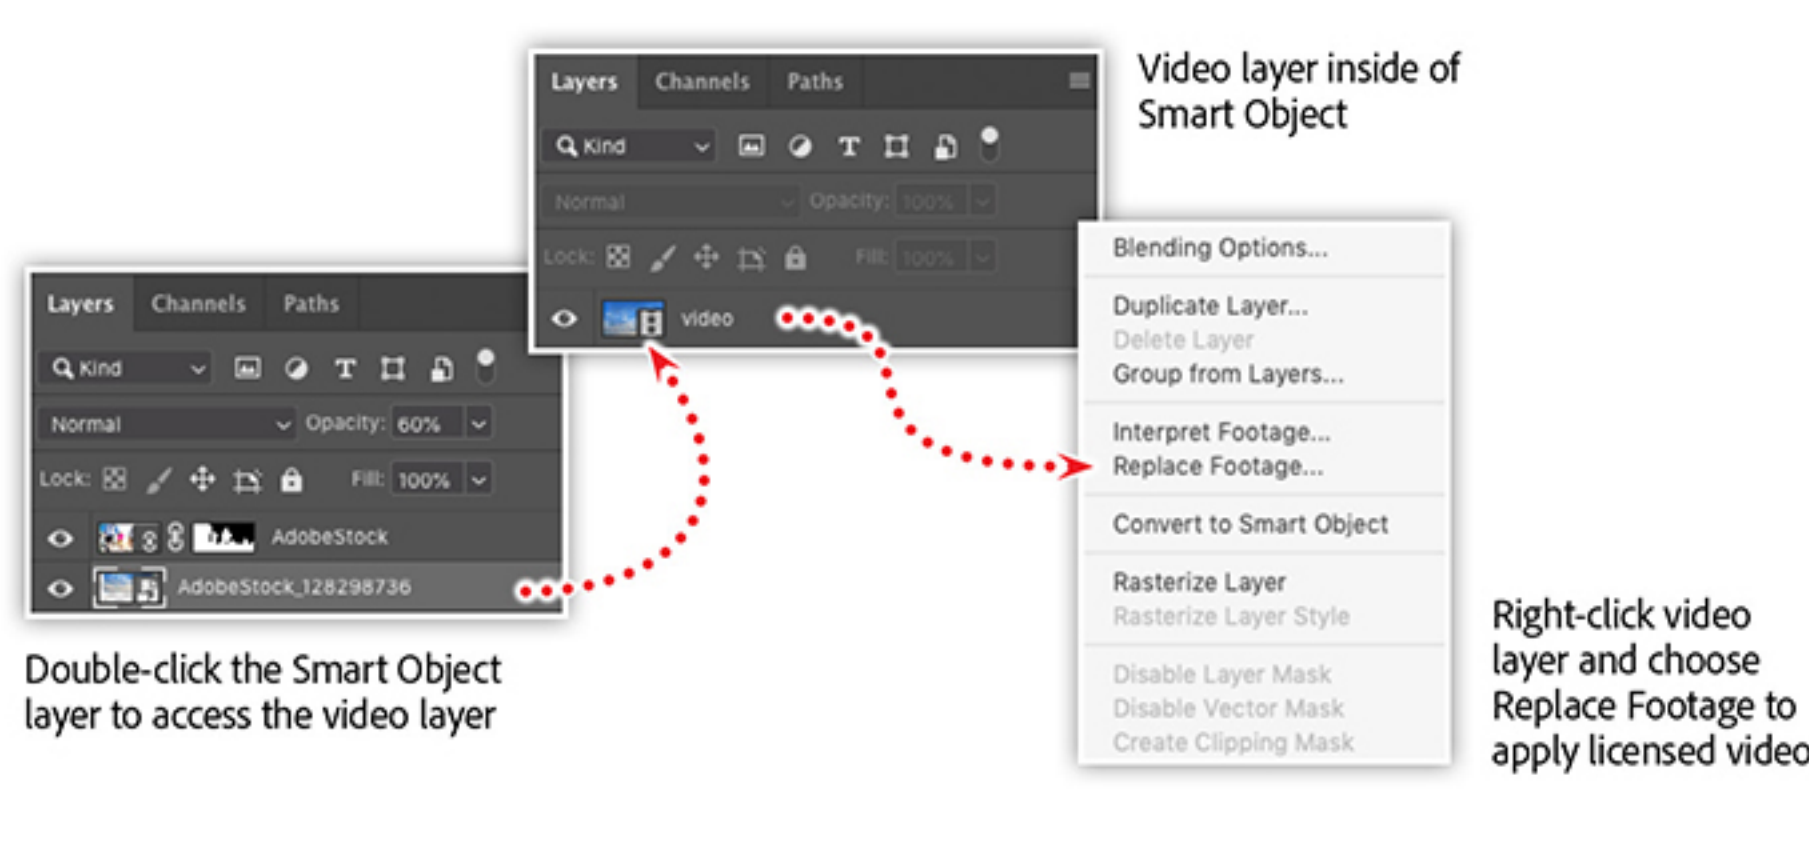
Layers Channels Paths

Kind

Normal Opacity: 100%

Lock: Fill: 100%

video

Video layer inside of Smart Object

Layers Channels Paths

Kind

Normal Opacity: 60%

Lock: Fill: 100%

AdobeStock

AdobeStock_128298736

Blending Options...

Duplicate Layer...
Delete Layer
Group from Layers...

Interpret Footage...
Replace Footage...

Convert to Smart Object

Rasterize Layer
Rasterize Layer Style

Disable Layer Mask
Disable Vector Mask
Create Clipping Mask

Double-click the Smart Object layer to access the video layer

Right-click video layer and choose Replace Footage to apply licensed video